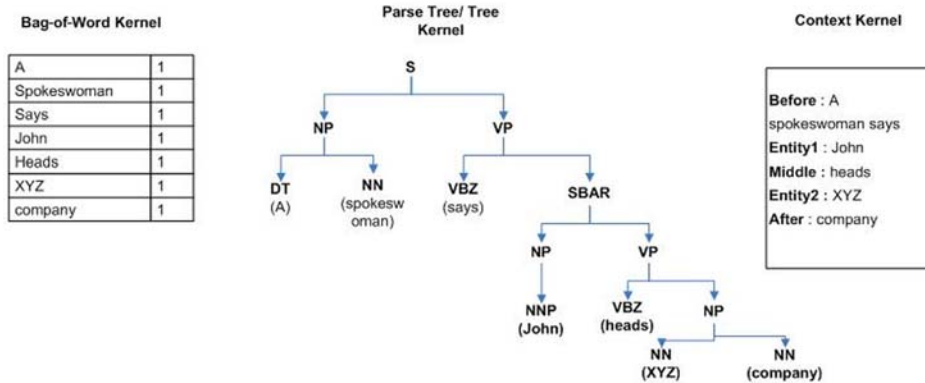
Bag-of-Word Kernel

| A | 1 |
|---|---|
| Spokeswoman | 1 |
| Says | 1 |
| John | 1 |
| Heads | 1 |
| XYZ | 1 |
| company | 1 |

Parse Tree/ Tree Kernel

S

NP

VP

DT (A)

NN (spokeswoman)

VBZ (says)

SBAR

NP

VP

NNP (John)

VBZ (heads)

NP

NN (XYZ)

NN (company)

Context Kernel

Before : A spokeswoman says
Entity1 : John
Middle : heads
Entity2 : XYZ
After : company